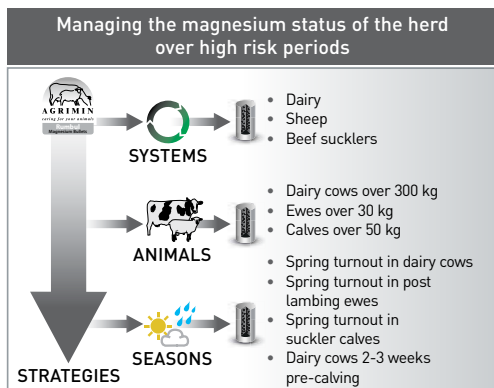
Managing the magnesium status of the herd over high risk periods

AGRIMIN
caring for your animals
Magnesium Bullets

SYSTEMS
• Dairy
• Sheep
• Beef sucklers

ANIMALS
• Dairy cows over 300 kg
• Ewes over 30 kg
• Calves over 50 kg

SEASONS
• Spring turnout in dairy cows
• Spring turnout in post lambing ewes
• Spring turnout in suckler calves
• Dairy cows 2-3 weeks pre-calving

STRATEGIES